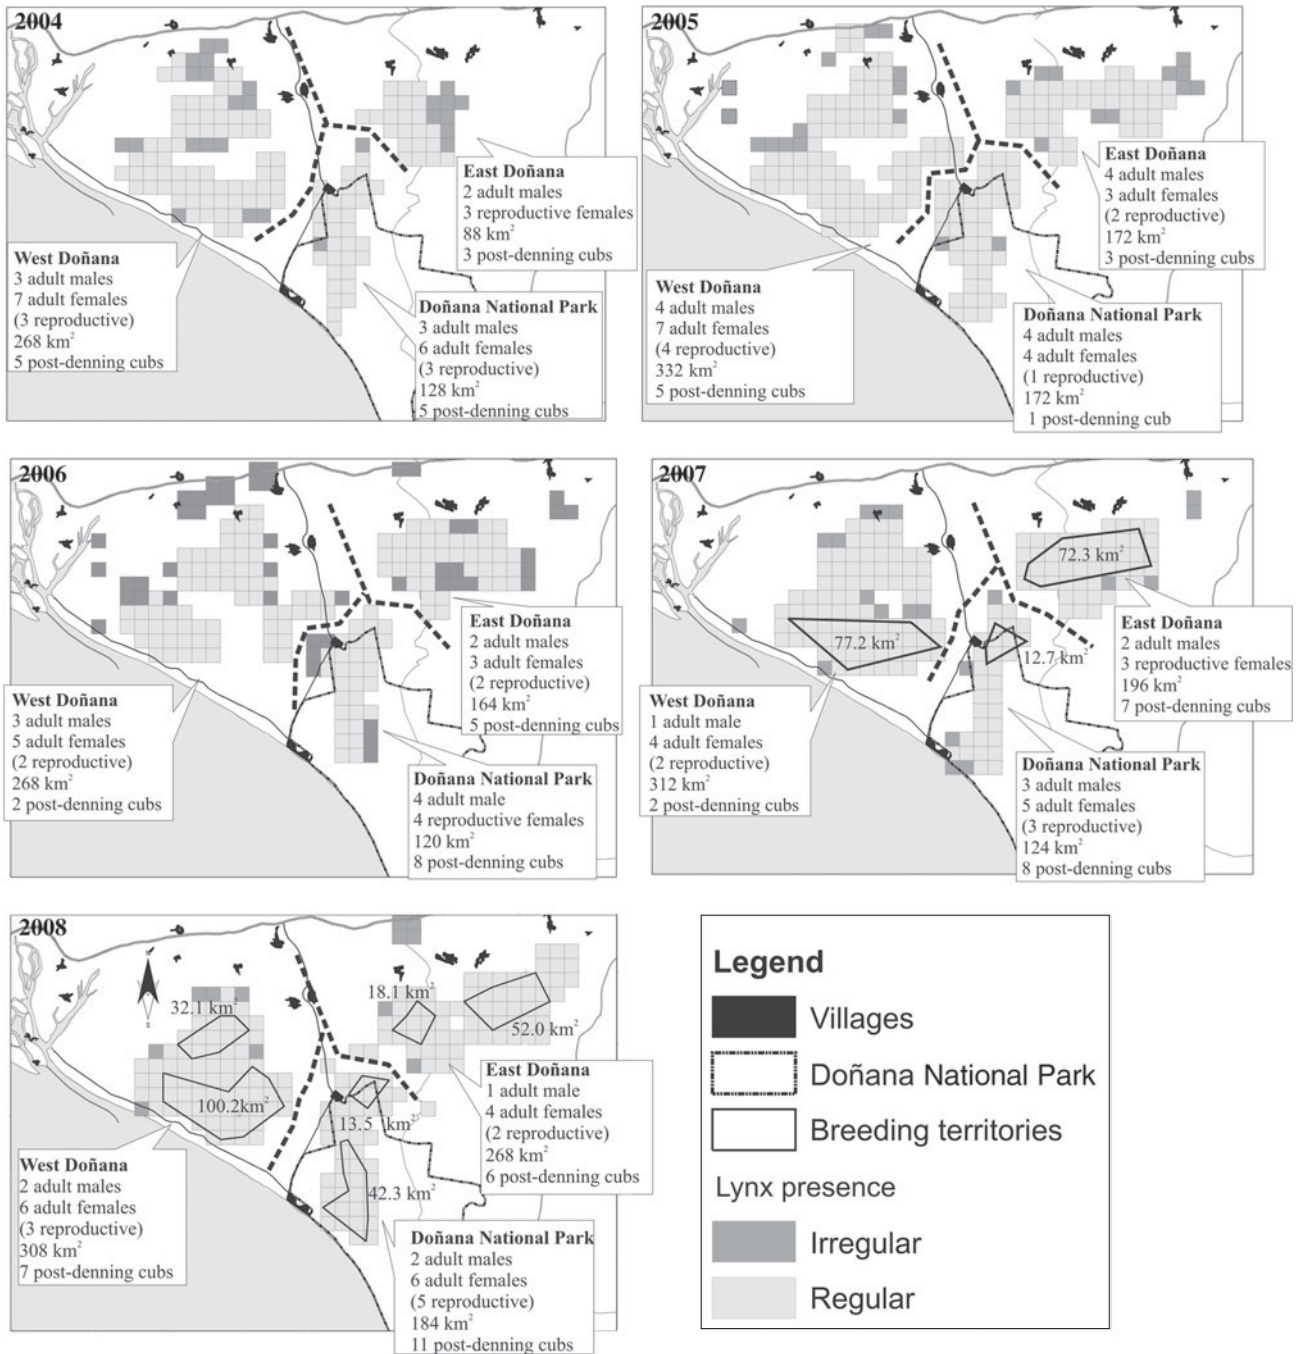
2004

East Doñana
2 adult males
3 reproductive females
88 km$^2$
3 post-denning cubs

West Doñana
3 adult males
7 adult females
(3 reproductive)
268 km$^2$
5 post-denning cubs

Doñana National Park
3 adult males
6 adult females
(3 reproductive)
128 km$^2$
5 post-denning cubs

2005

East Doñana
4 adult males
3 adult females
(2 reproductive)
172 km$^2$
3 post-denning cubs

West Doñana
4 adult males
7 adult females
(4 reproductive)
332 km$^2$
5 post-denning cubs

Doñana National Park
4 adult males
4 adult females
(1 reproductive)
172 km$^2$
1 post-denning cub

2006

East Doñana
2 adult males
3 adult females
(2 reproductive)
164 km$^2$
5 post-denning cubs

West Doñana
3 adult males
5 adult females
(2 reproductive)
268 km$^2$
2 post-denning cubs

Doñana National Park
4 adult male
4 reproductive females
120 km$^2$
8 post-denning cubs

2007

72.3 km$^2$

77.2 km$^2$

12.7 km$^2$

East Doñana
2 adult males
3 reproductive females
196 km$^2$
7 post-denning cubs

West Doñana
1 adult male
4 adult females
(2 reproductive)
312 km$^2$
2 post-denning cubs

Doñana National Park
3 adult males
5 adult females
(3 reproductive)
124 km$^2$
8 post-denning cubs

2008

32.1 km$^2$

18.1 km$^2$

52.0 km$^2$

100.2km$^2$

13.5 km$^2$

42.3 km$^2$

East Doñana
1 adult male
4 adult females
(2 reproductive)
268 km$^2$
6 post-denning cubs

West Doñana
2 adult males
6 adult females
(3 reproductive)
308 km$^2$
7 post-denning cubs

Doñana National Park
2 adult males
6 adult females
(5 reproductive)
184 km$^2$
11 post-denning cubs

Legend
Villages
Doñana National Park
Breeding territories
Lynx presence
Irregular
Regular